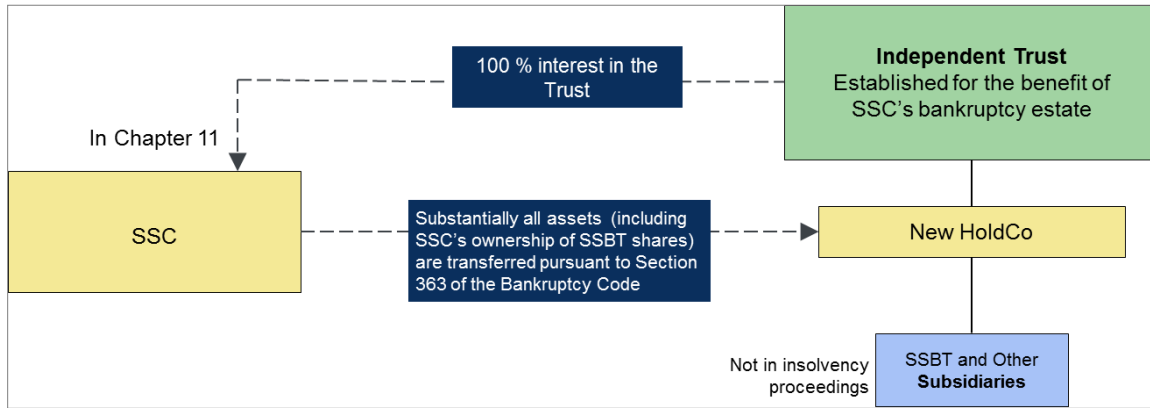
100 % interest in the Trust

**Independent Trust**
Established for the benefit of SSC's bankruptcy estate

In Chapter 11

SSC

Substantially all assets (including SSC's ownership of SSBT shares) are transferred pursuant to Section 363 of the Bankruptcy Code

New HoldCo

Not in insolvency proceedings

SSBT and Other **Subsidiaries**